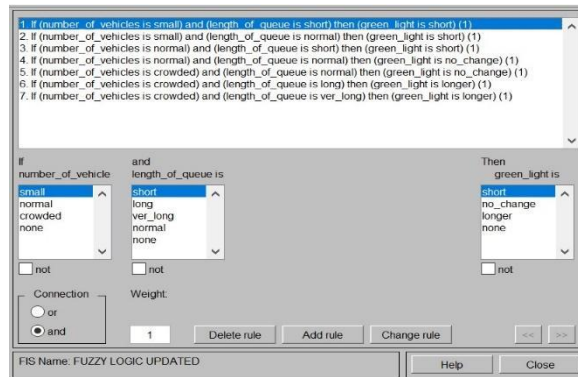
1. If (number_of_vehicles is small) and (length_of_queue is short) then (green_light is short) (1)
2. If (number_of_vehicles is small) and (length_of_queue is normal) then (green_light is short) (1)
3. If (number_of_vehicles is normal) and (length_of_queue is short) then (green_light is short) (1)
4. If (number_of_vehicles is normal) and (length_of_queue is normal) then (green_light is no_change) (1)
5. If (number_of_vehicles is crowded) and (length_of_queue is normal) then (green_light is no_change) (1)
6. If (number_of_vehicles is crowded) and (length_of_queue is long) then (green_light is longer) (1)
7. If (number_of_vehicles is crowded) and (length_of_queue is ver_long) then (green_light is longer) (1)

If
number_of_vehicle
small
normal
crowded
none

not

and
length_of_queue is
short
long
ver_long
normal
none

not

Then
green_light is
short
no_change
longer
none

not

Connection
or
and

Weight:
1

Delete rule
Add rule
Change rule
<<
>>

FIS Name: FUZZY LOGIC UPDATED

Help
Close